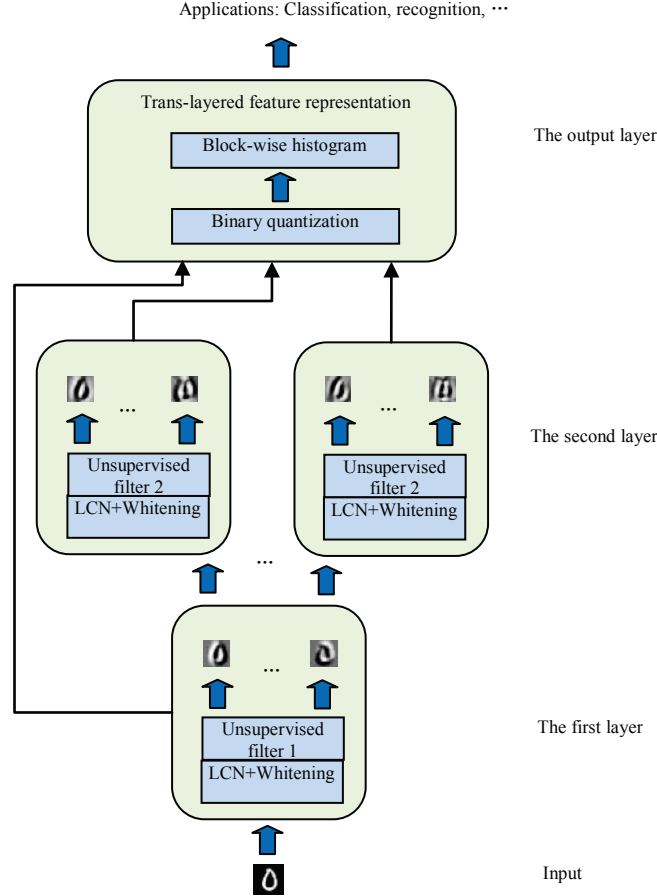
Applications: Classification, recognition, ···

Trans-layered feature representation

Block-wise histogram

Binary quantization

The output layer

···

···

Unsupervised filter 2

LCN+Whitening

Unsupervised filter 2

LCN+Whitening

The second layer

···

···

Unsupervised filter 1

LCN+Whitening

The first layer

Input